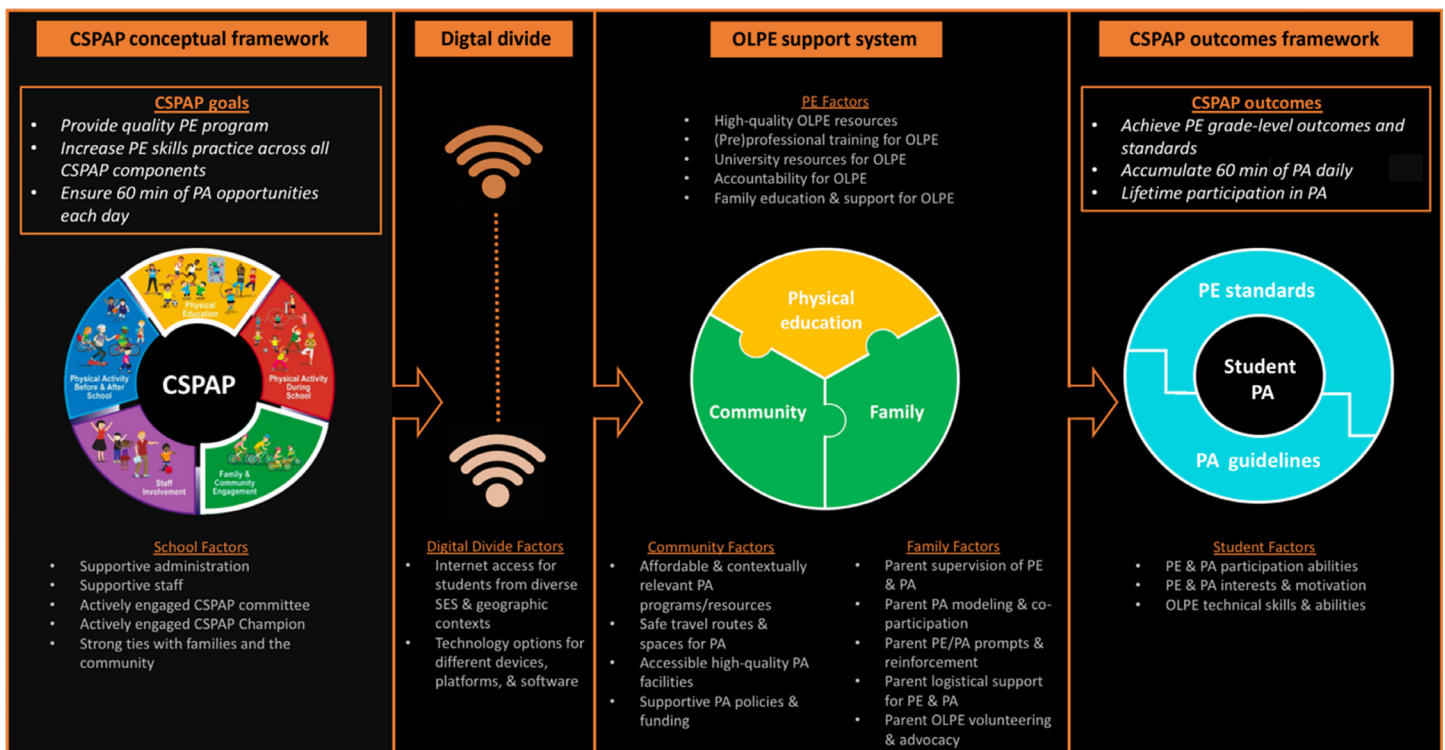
CSPAP conceptual framework

CSPAP goals
- Provide quality PE program
- Increase PE skills practice across all CSPAP components
- Ensure 60 min of PA opportunities each day

Physical Education
Physical Activity During School
Family & Community Engagement
Staff Involvement
Physical Activity Before & After School
CSPAP

School Factors
- Supportive administration
- Supportive staff
- Actively engaged CSPAP committee
- Actively engaged CSPAP Champion
- Strong ties with families and the community

Digtal divide

Digital Divide Factors
- Internet access for students from diverse SES & geographic contexts
- Technology options for different devices, platforms, & software

OLPE support system

PE Factors
- High-quality OLPE resources
- (Pre)professional training for OLPE
- University resources for OLPE
- Accountability for OLPE
- Family education & support for OLPE

Physical education
Community
Family

Community Factors
- Affordable & contextually relevant PA programs/resources
- Safe travel routes & spaces for PA
- Accessible high-quality PA facilities
- Supportive PA policies & funding

Family Factors
- Parent supervision of PE & PA
- Parent PA modeling & co-participation
- Parent PE/PA prompts & reinforcement
- Parent logistical support for PE & PA
- Parent OLPE volunteering & advocacy

CSPAP outcomes framework

CSPAP outcomes
- Achieve PE grade-level outcomes and standards
- Accumulate 60 min of PA daily
- Lifetime participation in PA

PE standards
Student PA
PA guidelines

Student Factors
- PE & PA participation abilities
- PE & PA interests & motivation
- OLPE technical skills & abilities